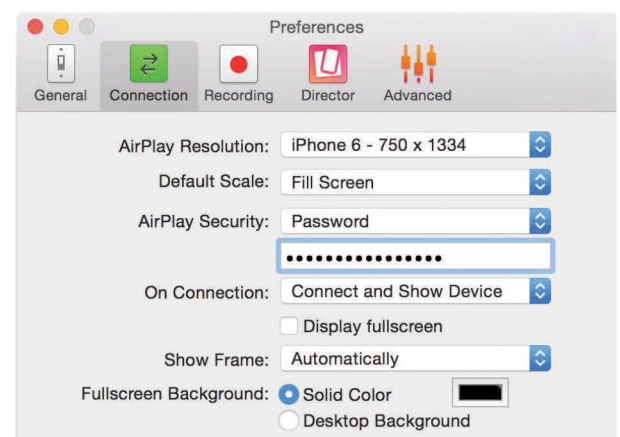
Preferences

General Connection Recording Director Advanced

AirPlay Resolution: iPhone 6 - 750 x 1334

Default Scale: Fill Screen

AirPlay Security: Password

••••••••••••••••

On Connection: Connect and Show Device

Display fullscreen

Show Frame: Automatically

Fullscreen Background: Solid Color

Desktop Background